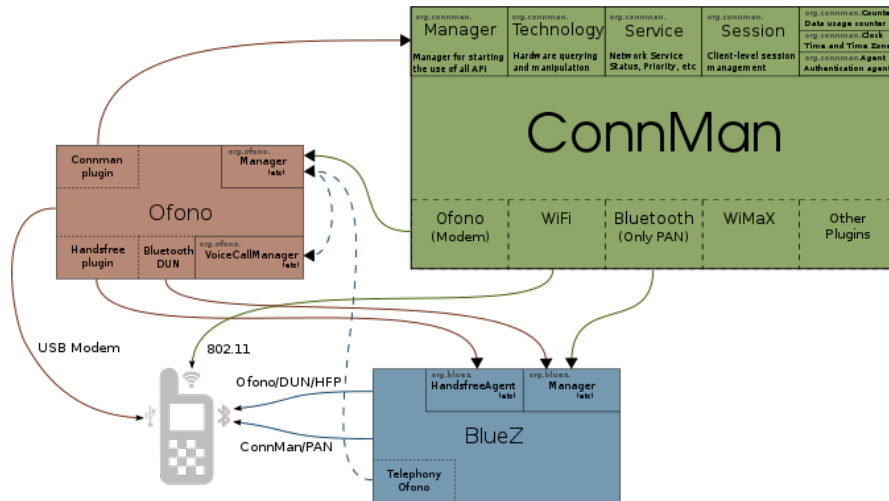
org.connman. Manager
Manager for starting the use of all API

org.connman. Technology
Hardware querying and manipulation

org.connman. Service
Network Service Status, Priority, etc

org.connman. Session
Client-level session management

org.connman.Counter
Data usage counter

org.connman.Clock
Time and Time Zone

org.connman.Agent
Authentication agent

ConnMan

Ofono (Modem)

WiFi

Bluetooth (Only PAN)

WiMaX

Other Plugins

Connman plugin

org.ofono. Manager (etc)

Ofono

Handsfree plugin

Bluetooth DUN

org.ofono. VoiceCallManager (etc)

USB Modem

802.11

Ofono/DUN/HFP

ConnMan/PAN

org.bluez. HandsfreeAgent (etc)

org.bluez. Manager (etc)

BlueZ

Telephony Ofono